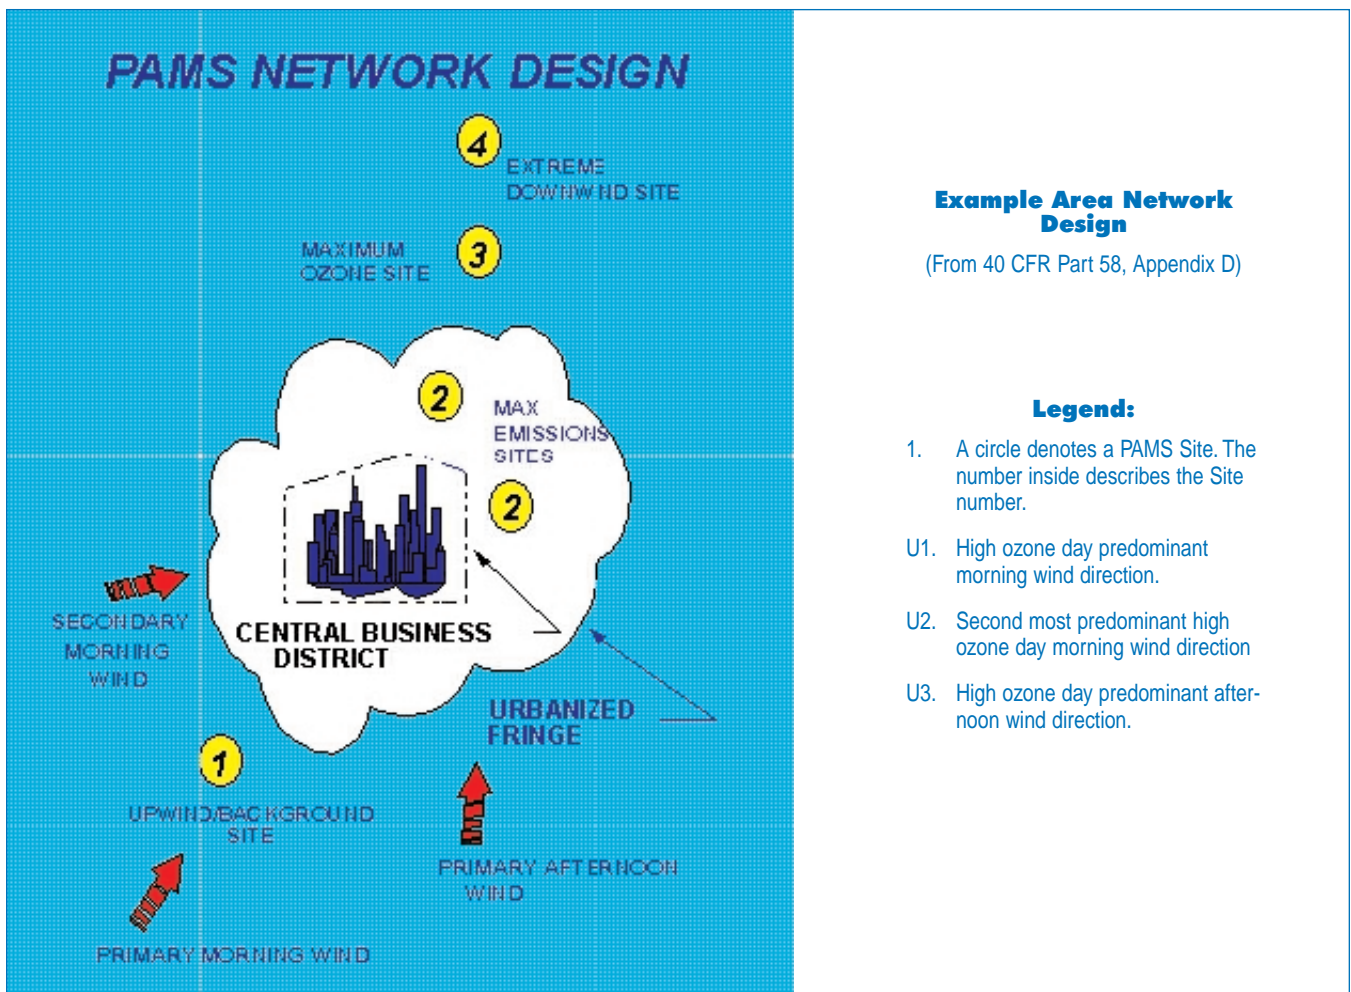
PAMS NETWORK DESIGN

4
EXTREME DOWNWIND SITE

MAXIMUM OZONE SITE
3

2
MAX EMISSIONS SITES

2

SECONDARY MORNING WIND

CENTRAL BUSINESS DISTRICT

URBANIZED FRINGE

1
UPWIND/BACKGROUND SITE

PRIMARY AFTERNOON WIND

PRIMARY MORNING WIND

Example Area Network Design

(From 40 CFR Part 58, Appendix D)

Legend:

1. A circle denotes a PAMS Site. The number inside describes the Site number.

U1. High ozone day predominant morning wind direction.

U2. Second most predominant high ozone day morning wind direction

U3. High ozone day predominant afternoon wind direction.